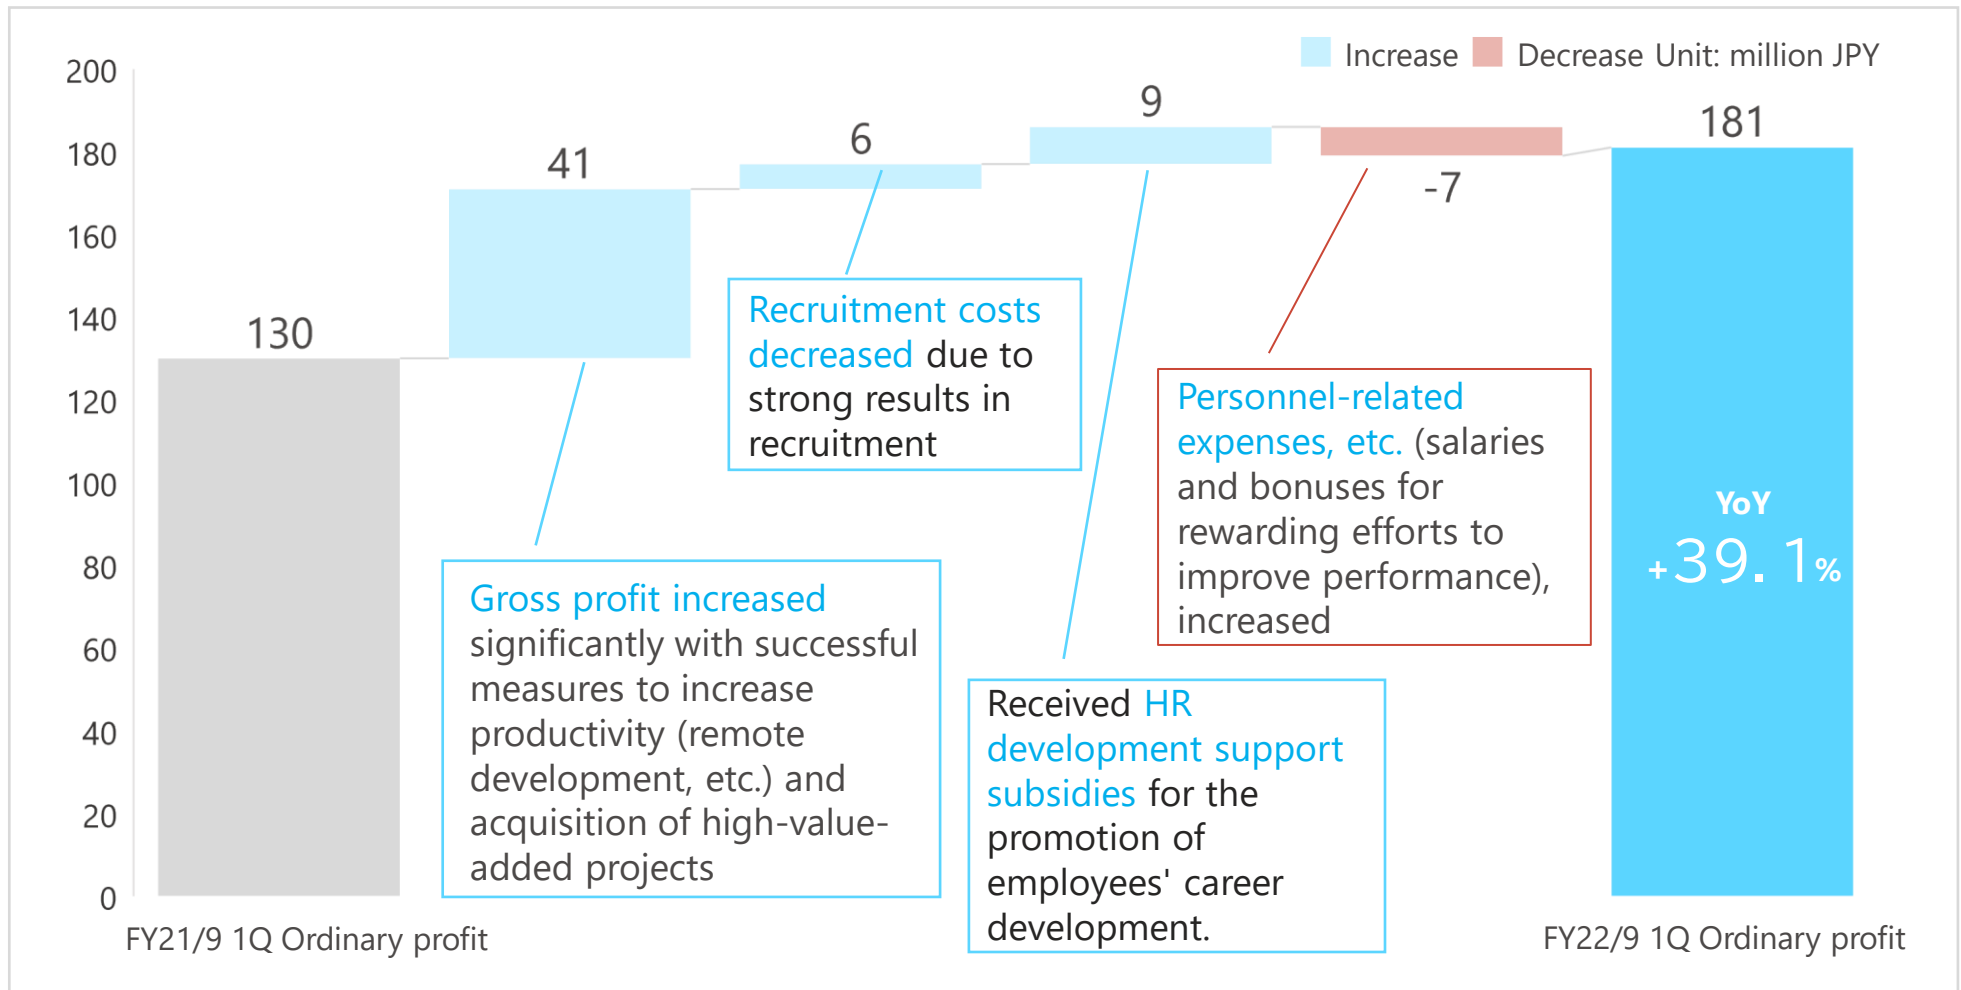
Increase Decrease Unit: million JPY

200
180
160
140
120
100
80
60
40
20
0

130
41
6
9
-7
181

Recruitment costs decreased due to strong results in recruitment

Personnel-related expenses, etc. (salaries and bonuses for rewarding efforts to improve performance), increased

YoY
+39.1%

Gross profit increased significantly with successful measures to increase productivity (remote development, etc.) and acquisition of high-value-added projects

Received HR development support subsidies for the promotion of employees' career development.

FY21/9 1Q Ordinary profit
FY22/9 1Q Ordinary profit